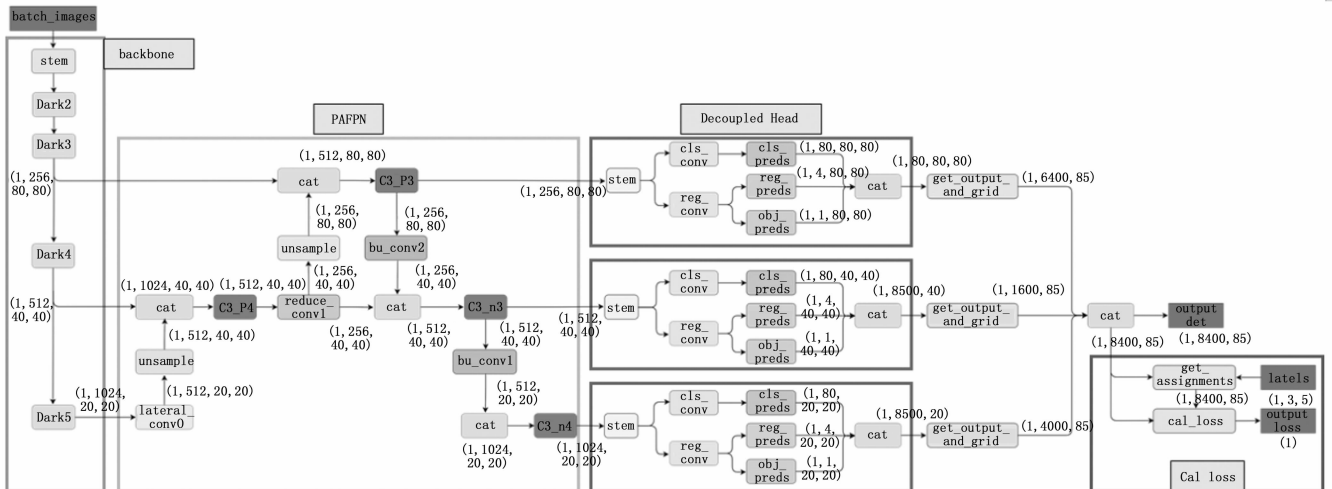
batch_images

backbone

stem

Dark2

Dark3

(1, 256, 80, 80)

Dark4

(1, 512, 40, 40)

Dark5

(1, 1024, 20, 20)

PAFPN

(1, 512, 80, 80)

cat

C3_P3

(1, 256, 80, 80)

unsample

bu_conv2

(1, 256, 40, 40)

(1, 256, 40, 40)

(1, 1024, 40, 40)

cat

(1, 512, 40, 40)

C3_P4

reduce_conv1

cat

C3_n3

(1, 512, 40, 40)

(1, 256, 40, 40)

(1, 512, 40, 40)

unsample

(1, 512, 40, 40)

(1, 512, 20, 20)

lateral_conv0

bu_conv1

(1, 512, 20, 20)

cat

C3_n4

(1, 1024, 20, 20)

(1, 1024, 20, 20)

Decoupled Head

(1, 256, 80, 80)

stem

cls_conv

cls_preds

(1, 80, 80, 80)

reg_conv

reg_preds

(1, 4, 80, 80)

obj_preds

(1, 1, 80, 80)

cat

(1, 80, 80, 80)

get_output_and_grid

(1, 6400, 85)

(1, 512, 40, 40)

stem

cls_conv

cls_preds

(1, 80, 40, 40)

reg_conv

reg_preds

(1, 4, 40, 40)

obj_preds

(1, 1, 40, 40)

cat

(1, 8500, 40)

get_output_and_grid

(1, 1600, 85)

stem

cls_conv

cls_preds

(1, 80, 20, 20)

reg_conv

reg_preds

(1, 4, 20, 20)

obj_preds

(1, 1, 20, 20)

cat

(1, 8500, 20)

get_output_and_grid

(1, 4000, 85)

cat

output det

(1, 8400, 85)

(1, 8400, 85)

get_assignments

latels

(1, 8400, 85)

(1, 3, 5)

cal_loss

output loss (1)

Cal loss